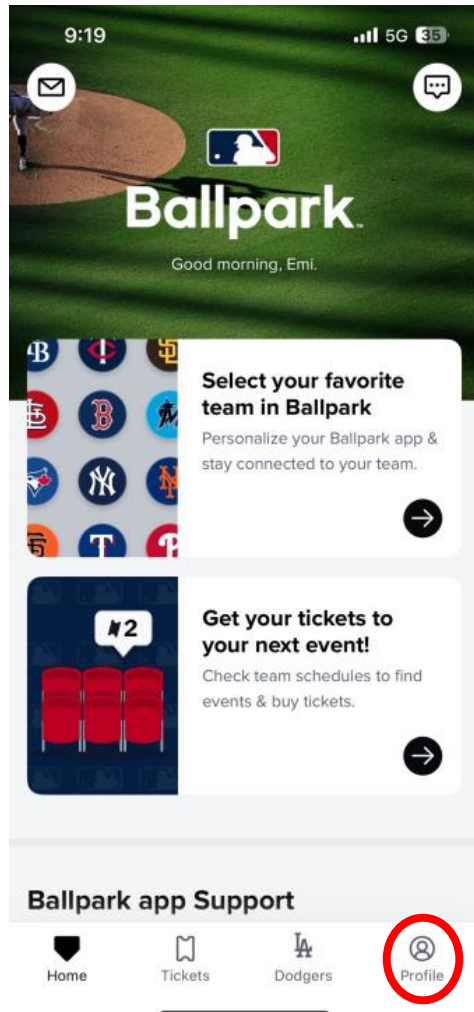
9:19 5G 35

Ballpark

Good morning, Emi.

Select your favorite team in Ballpark

Personalize your Ballpark app & stay connected to your team.

2

Get your tickets to your next event!

Check team schedules to find events & buy tickets.

Ballpark app Support

Home Tickets Dodgers Profile